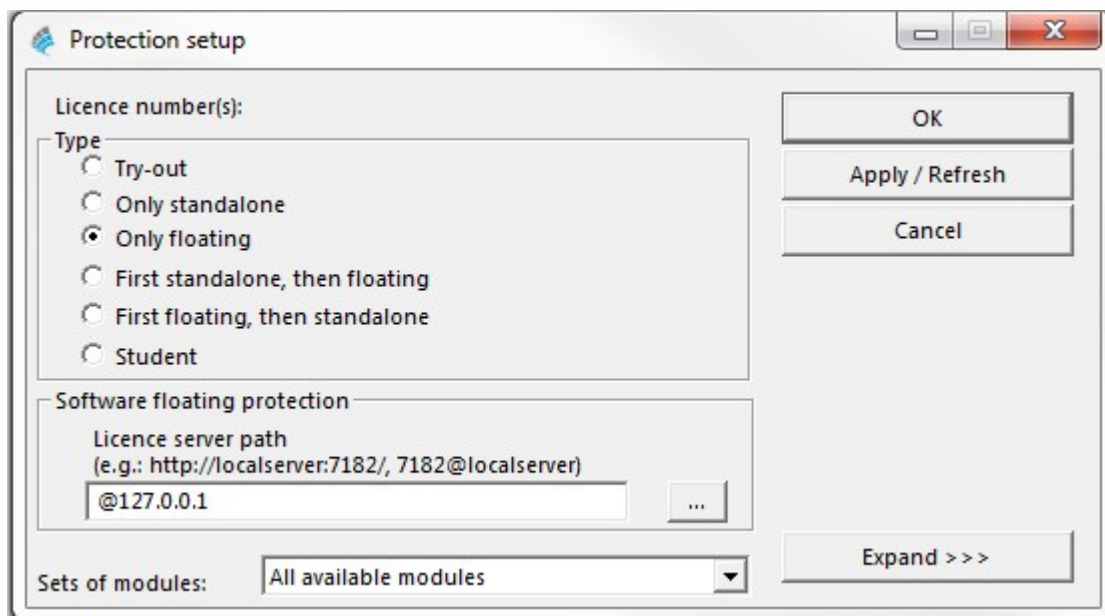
Protection setup

Licence number(s):

Type
Try-out
Only standalone
Only floating
First standalone, then floating
First floating, then standalone
Student

Software floating protection
Licence server path
(e.g.: http://localserver:7182/, 7182@localserver)
@127.0.0.1
...

Sets of modules:
All available modules

OK
Apply / Refresh
Cancel
Expand >>>